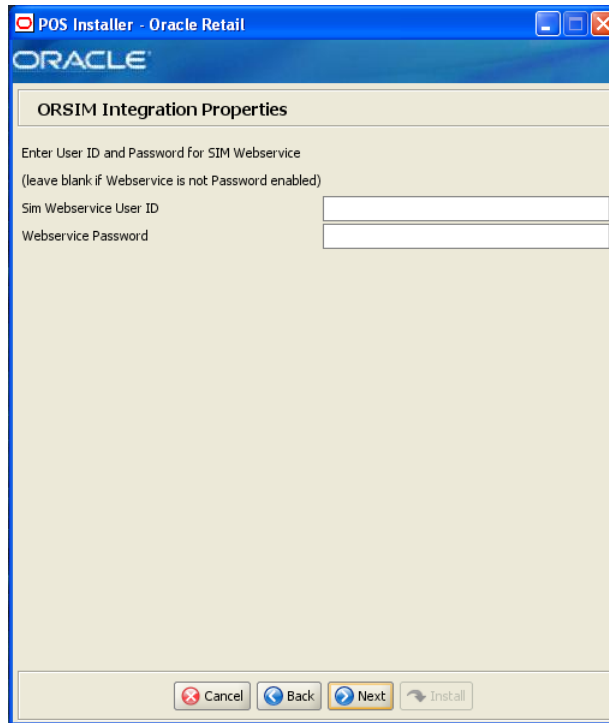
POS Installer - Oracle Retail

ORACLE

ORSIM Integration Properties

Enter User ID and Password for SIM Webservice

(leave blank if Webservice is not Password enabled)

Sim Webservice User ID

Webservice Password

Cancel Back Next Install